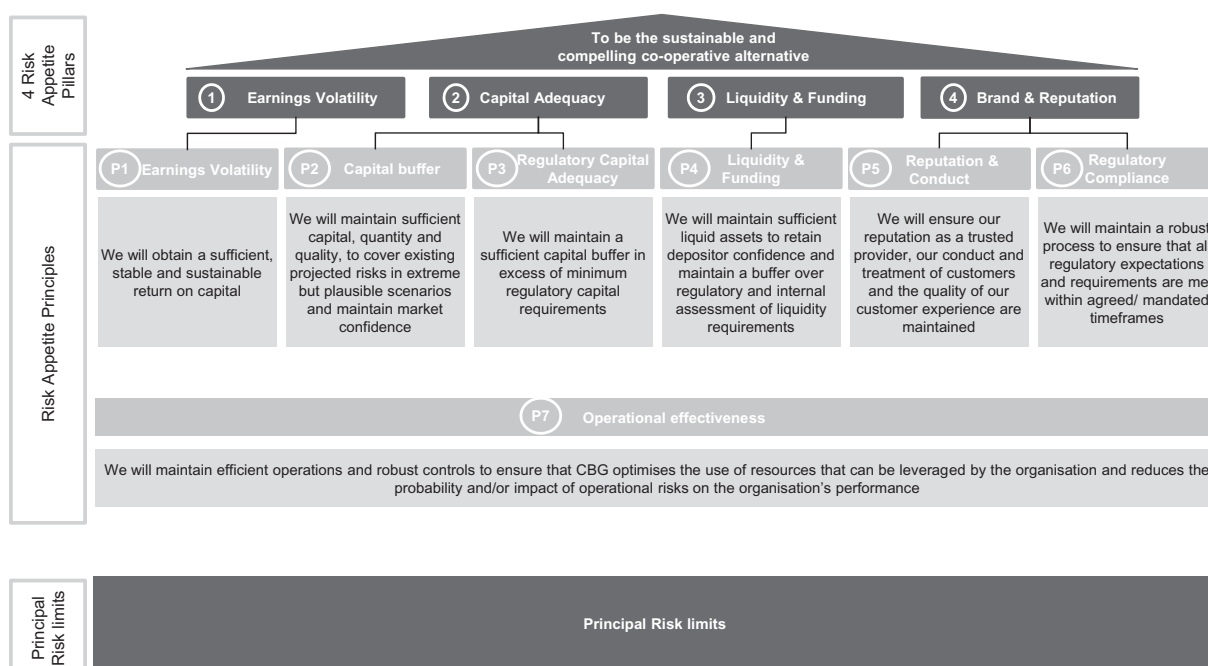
4 Risk Appetite Pillars

To be the sustainable and compelling co-operative alternative

1 Earnings Volatility

2 Capital Adequacy

3 Liquidity & Funding

4 Brand & Reputation

Risk Appetite Principles

P1 Earnings Volatility

P2 Capital buffer

P3 Regulatory Capital Adequacy

P4 Liquidity & Funding

P5 Reputation & Conduct

P6 Regulatory Compliance

We will obtain a sufficient, stable and sustainable return on capital

We will maintain sufficient capital, quantity and quality, to cover existing projected risks in extreme but plausible scenarios and maintain market confidence

We will maintain a sufficient capital buffer in excess of minimum regulatory capital requirements

We will maintain sufficient liquid assets to retain depositor confidence and maintain a buffer over regulatory and internal assessment of liquidity requirements

We will ensure our reputation as a trusted provider, our conduct and treatment of customers and the quality of our customer experience are maintained

We will maintain a robust process to ensure that al regulatory expectations and requirements are me within agreed/ mandated timeframes

P7 Operational effectiveness

We will maintain efficient operations and robust controls to ensure that CBG optimises the use of resources that can be leveraged by the organisation and reduces the probability and/or impact of operational risks on the organisation's performance

Principal Risk limits

Principal Risk limits